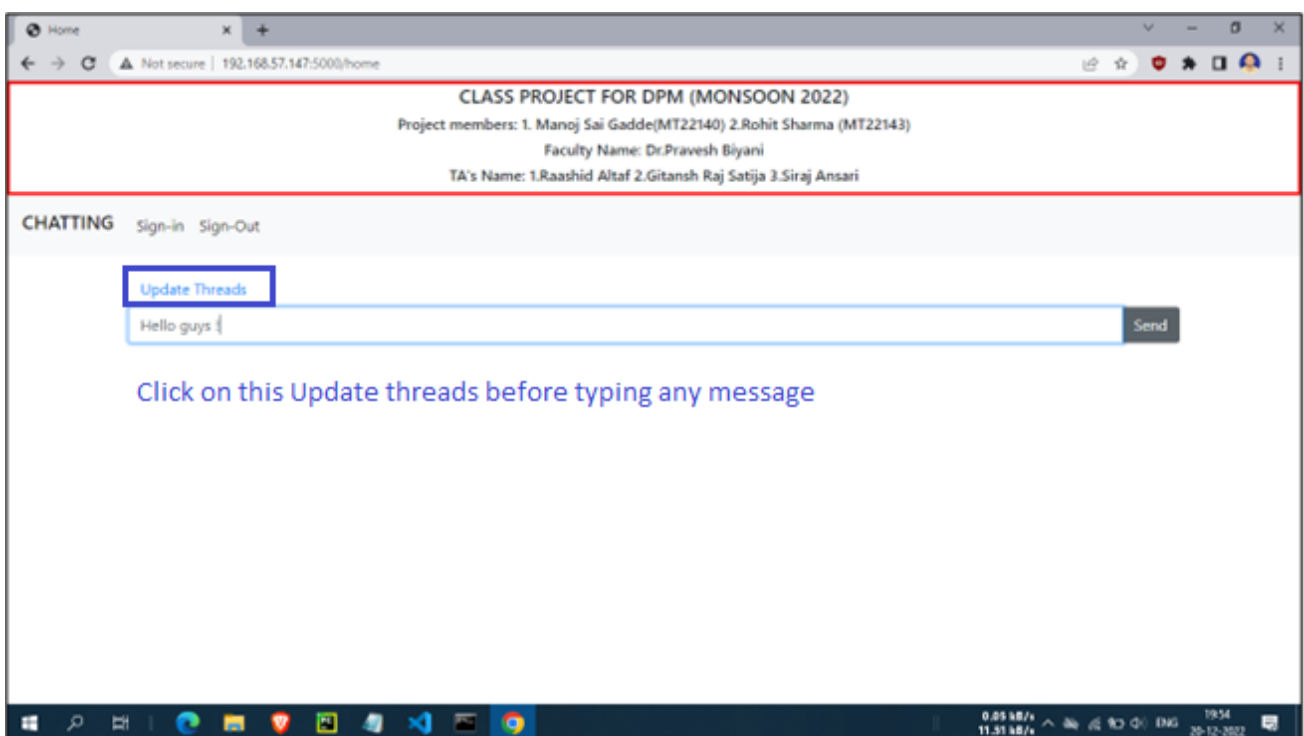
Home

Not secure | 192.168.57.147:5000/home

CLASS PROJECT FOR DPM (MONSOON 2022)

Project members: 1. Manoj Sai Gadde(MT22140) 2.Rohit Sharma (MT22143)

Faculty Name: Dr.Pravesh Biyani

TA's Name: 1.Raashid Altaf 2.Gitansh Raj Satija 3.Siraj Ansari

CHATTING Sign-in Sign-Out

Update Threads

Hello guys !

Send

Click on this Update threads before typing any message

0.05 kB/s
11.51 kB/s
ENG
19:54
20-12-2022